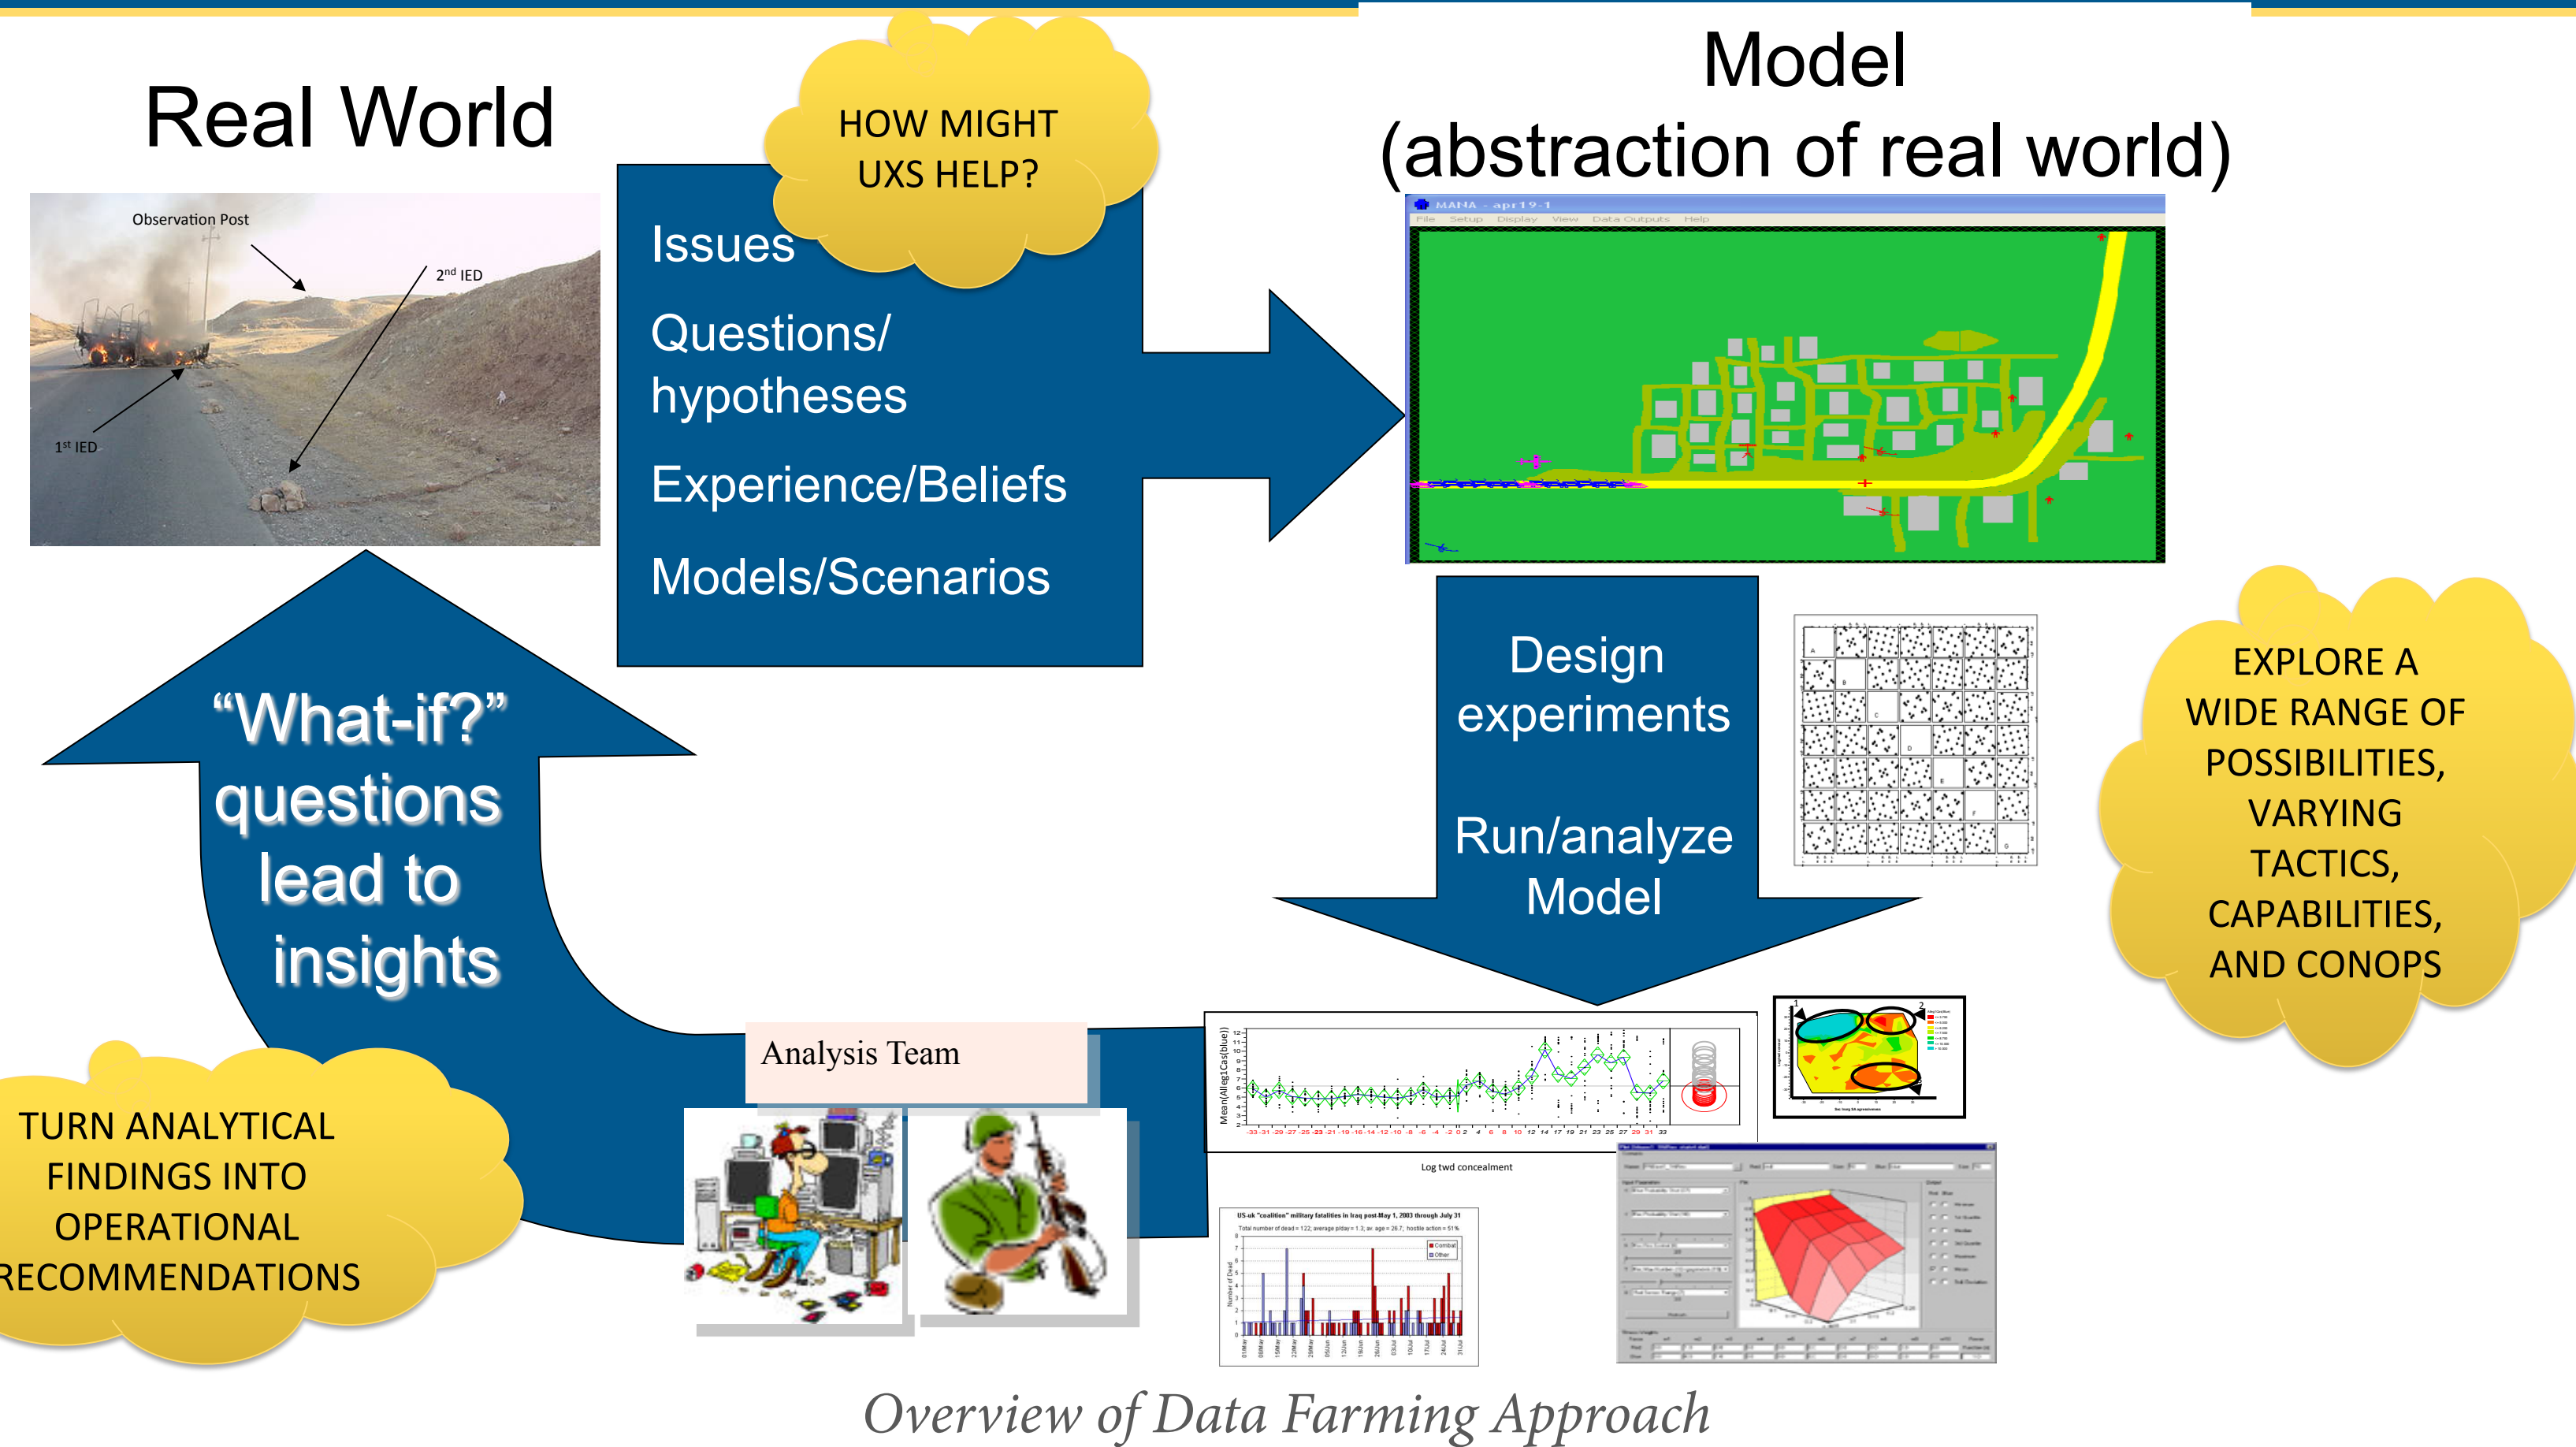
Real World

Observation Post

2$^{nd}$ IED

1$^{st}$ IED

HOW MIGHT UXS HELP?

Issues

Questions/ hypotheses

Experience/Beliefs

Models/Scenarios

Model
(abstraction of real world)

MANA - apr19-1

File Setup Display View Data Outputs Help

Design experiments

Run/analyze Model

EXPLORE A WIDE RANGE OF POSSIBILITIES, VARYING TACTICS, CAPABILITIES, AND CONOPS

"What-if?" questions lead to insights

Analysis Team

TURN ANALYTICAL FINDINGS INTO OPERATIONAL RECOMMENDATIONS

Log twd concealment

US-uk "coalition" military fatalities in Iraq post-May 1, 2003 through July 31

Overview of Data Farming Approach